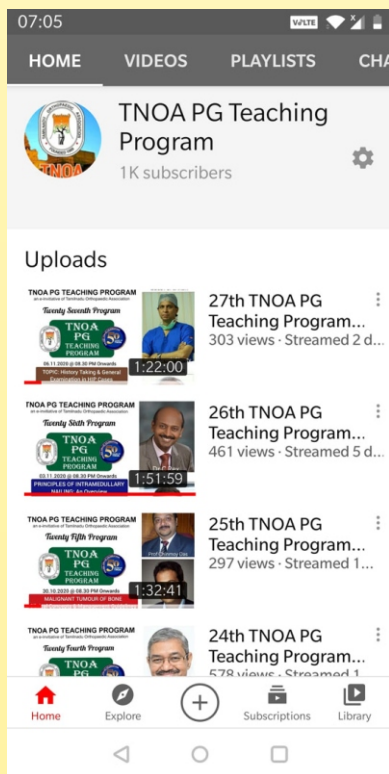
07:05 VoLTE

HOME VIDEOS PLAYLISTS CHA

TNOA

TNOA PG Teaching Program

1K subscribers

Uploads

TNOA PG TEACHING PROGRAM
an e-initiative of Tamilnadu Orthopaedic Association
Twenty Seventh Program
TNOA PG TEACHING PROGRAM
08.11.2020 @ 08.30 PM Onwards
TOPIC: History Taking & General Examination in Hip Cases
1:22:00

27th TNOA PG Teaching Program...
303 views · Streamed 2 d...

TNOA PG TEACHING PROGRAM
an e-initiative of Tamilnadu Orthopaedic Association
Twenty Sixth Program
TNOA PG TEACHING PROGRAM
03.11.2020 @ 08.30 PM Onwards
PRINCIPLES OF INTRAMEDULLARY NAILING: An Overview
1:51:59

26th TNOA PG Teaching Program...
461 views · Streamed 5 d...

TNOA PG TEACHING PROGRAM
an e-initiative of Tamilnadu Orthopaedic Association
Twenty Fifth Program
TNOA PG TEACHING PROGRAM
30.10.2020 @ 08.30 PM Onwards
MALIGNANT TUMOUR OF BONE
1:32:41

25th TNOA PG Teaching Program...
297 views · Streamed 1...

TNOA PG TEACHING PROGRAM
an e-initiative of Tamilnadu Orthopaedic Association
Twenty Fourth Program
TNOA

24th TNOA PG Teaching Program...
578 views · Streamed 1...

Home Explore Subscriptions Library